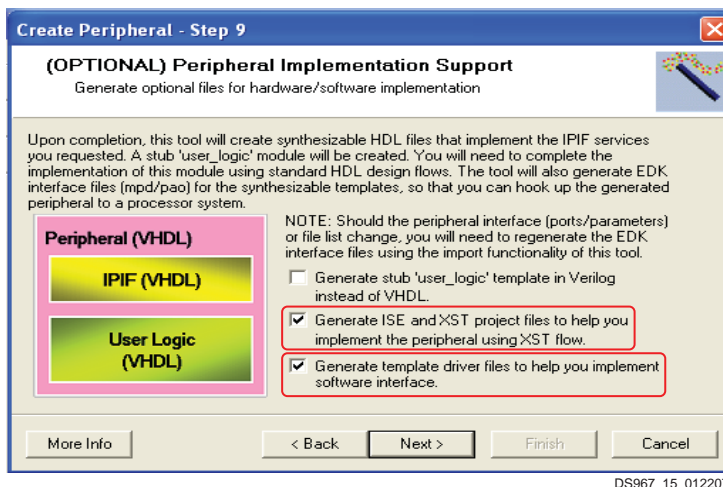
Create Peripheral - Step 9

(OPTIONAL) Peripheral Implementation Support

Generate optional files for hardware/software implementation

Upon completion, this tool will create synthesizable HDL files that implement the IPIF services you requested. A stub 'user_logic' module will be created. You will need to complete the implementation of this module using standard HDL design flows. The tool will also generate EDK interface files (mpd/pao) for the synthesizable templates, so that you can hook up the generated peripheral to a processor system.

Peripheral (VHDL)

IPIF (VHDL)

User Logic (VHDL)

NOTE: Should the peripheral interface (ports/parameters) or file list change, you will need to regenerate the EDK interface files using the import functionality of this tool.

Generate stub 'user_logic' template in Verilog instead of VHDL.

Generate ISE and XST project files to help you implement the peripheral using XST flow.

Generate template driver files to help you implement software interface.

More Info

< Back

Next >

Finish

Cancel

DS967_15_01220